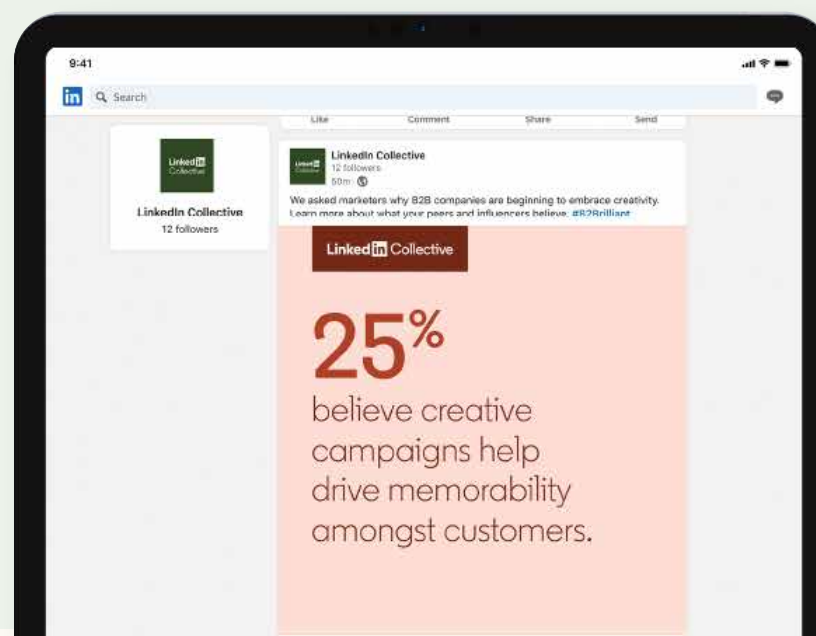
9:41

in Search

Like Comment Share Send

Linked in Collective

LinkedIn Collective
12 followers

LinkedIn Collective
12 followers
50m

We asked marketers why B2B companies are beginning to embrace creativity. Learn more about what your peers and influencers believe. #B2Brilliant

Linked in Collective

25%
believe creative campaigns help drive memorability amongst customers.